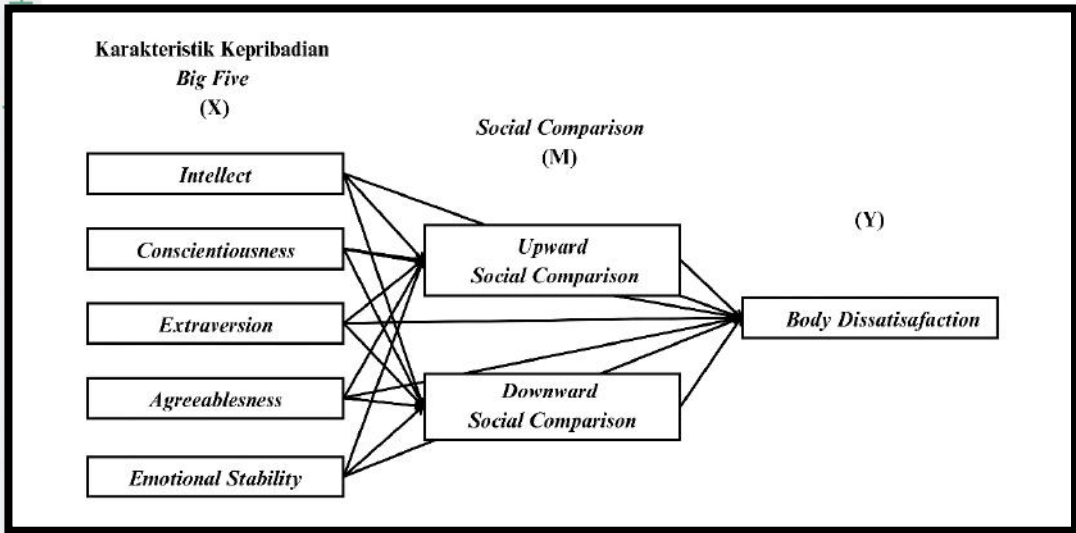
Karakteristik Kepribadian
*Big Five*
(X)

*Social Comparison*
(M)

(Y)

*Intellect*

*Conscientiousness*

*Extraversion*

*Agreeablesness*

*Emotional Stability*

*Upward Social Comparison*

*Downward Social Comparison*

*Body Dissatisafaction*